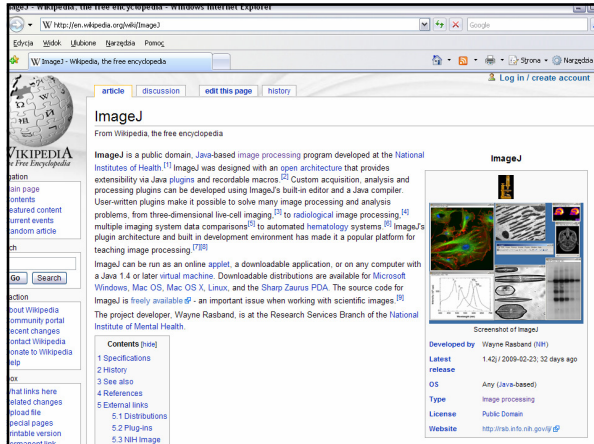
ImageJ - Wikipedia, the free encyclopedia - Windows Internet Explorer

http://en.wikipedia.org/wiki/ImageJ

Google

Edycja Widok Ulubione Narzędzia Pomoc

ImageJ - Wikipedia, the free encyclopedia

Strona Narzędzia

Log in / create account

article discussion edit this page history

WIKIPEDIA
The Free Encyclopedia

igation
ain page
ontents
eatured content
urrent events
andom article

ch

Go Search

action
bout Wikipedia
ommunity portal
ecent changes
ontact Wikipedia
onate to Wikipedia
elp

box
hat links here
elated changes
pload file
pecial pages
rintable version

# ImageJ

From Wikipedia, the free encyclopedia

**ImageJ** is a public domain, Java-based image processing program developed at the National Institutes of Health.[1] ImageJ was designed with an open architecture that provides extensibility via Java plugins and recordable macros.[2] Custom acquisition, analysis and processing plugins can be developed using ImageJ's built-in editor and a Java compiler. User-written plugins make it possible to solve many image processing and analysis problems, from three-dimensional live-cell imaging,[3] to radiological image processing,[4] multiple imaging system data comparisons[5] to automated hematology systems.[6] ImageJ's plugin architecture and built in development environment has made it a popular platform for teaching image processing.[7][8]

ImageJ can be run as an online applet, a downloadable application, or on any computer with a Java 1.4 or later virtual machine. Downloadable distributions are available for Microsoft Windows, Mac OS, Mac OS X, Linux, and the Sharp Zaurus PDA. The source code for ImageJ is freely available[9] - an important issue when working with scientific images.[9]

The project developer, Wayne Rasband, is at the Research Services Branch of the National Institute of Mental Health.

Contents [hide]
1 Specifications
2 History
3 See also
4 References
5 External links
5.1 Distributions
5.2 Plug-ins
5.3 NIH Image

ImageJ

Screenshot of ImageJ

| Developed by | Wayne Rasband (NIH) |
|---|---|
| Latest release | 1.42j / 2009-02-23; 32 days ago |
| OS | Any (Java-based) |
| Type | Image processing |
| License | Public Domain |
| Website | http://rsb.info.nih.gov/ij/ |